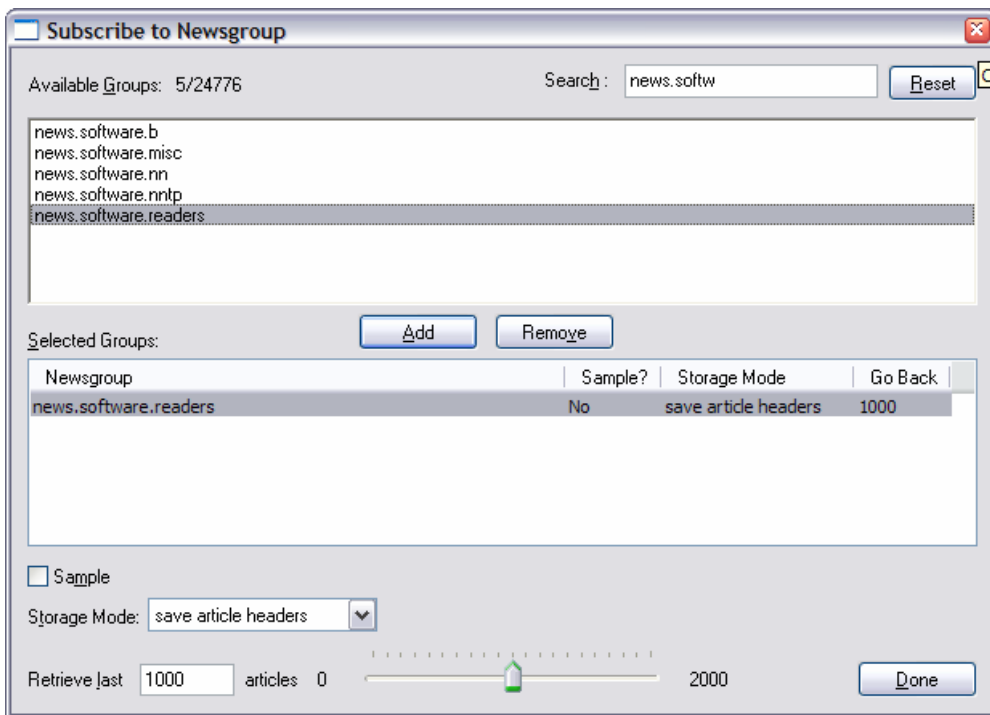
Subscribe to Newsgroup

Available Groups: 5/24776

Search : news.softw

Reset

news.software.b
news.software.misc
news.software.nn
news.software.nntp
news.software.readers

Add

Remove

Selected Groups:

| Newsgroup | Sample? | Storage Mode | Go Back |
|---|---|---|---|
| news.software.readers | No | save article headers | 1000 |

Sample

Storage Mode: save article headers

Retrieve last 1000 articles 0 2000

Done